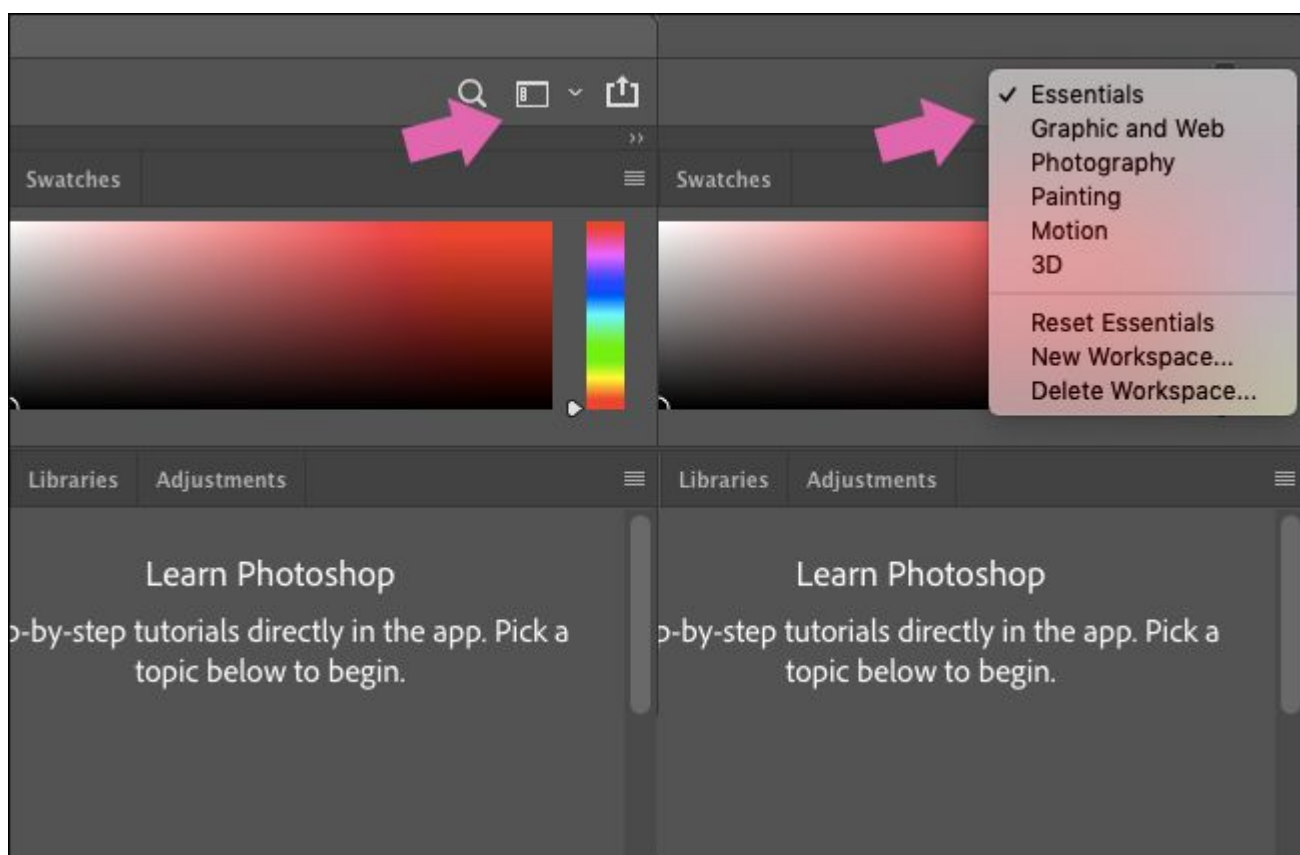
Swatches

Libraries Adjustments

Learn Photoshop

p-by-step tutorials directly in the app. Pick a topic below to begin.

Swatches

✓ Essentials
Graphic and Web
Photography
Painting
Motion
3D

Reset Essentials
New Workspace...
Delete Workspace...

Libraries Adjustments

Learn Photoshop

p-by-step tutorials directly in the app. Pick a topic below to begin.